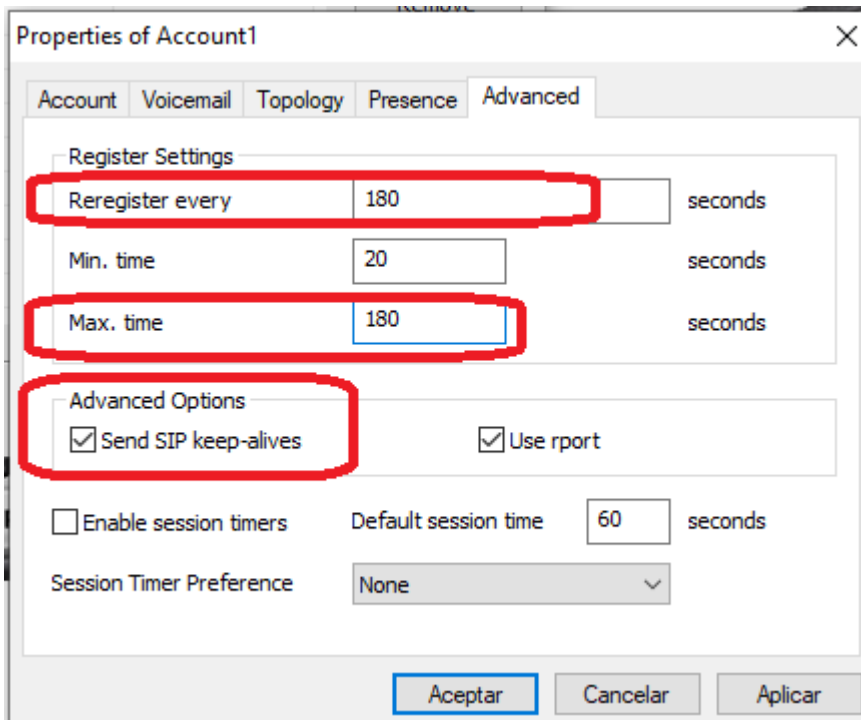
Remove

Properties of Account1

Account | Voicemail | Topology | Presence | Advanced

Register Settings

Reregister every 180 seconds

Min. time 20 seconds

Max. time 180 seconds

Advanced Options

Send SIP keep-alives

Use rport

Enable session timers

Default session time 60 seconds

Session Timer Preference None

Aceptar

Cancelar

Aplicar